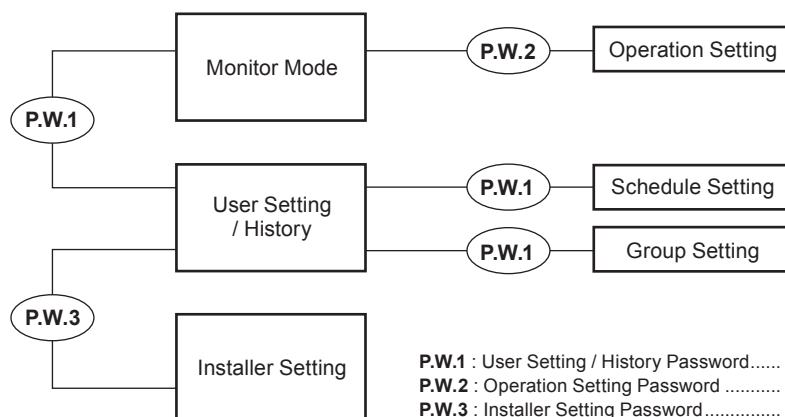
Monitor Mode

P.W.2

Operation Setting

P.W.1

User Setting / History

P.W.1

Schedule Setting

P.W.1

Group Setting

P.W.3

Installer Setting

**P.W.1** : User Setting / History Password......
**P.W.2** : Operation Setting Password ..........
**P.W.3** : Installer Setting Password..............